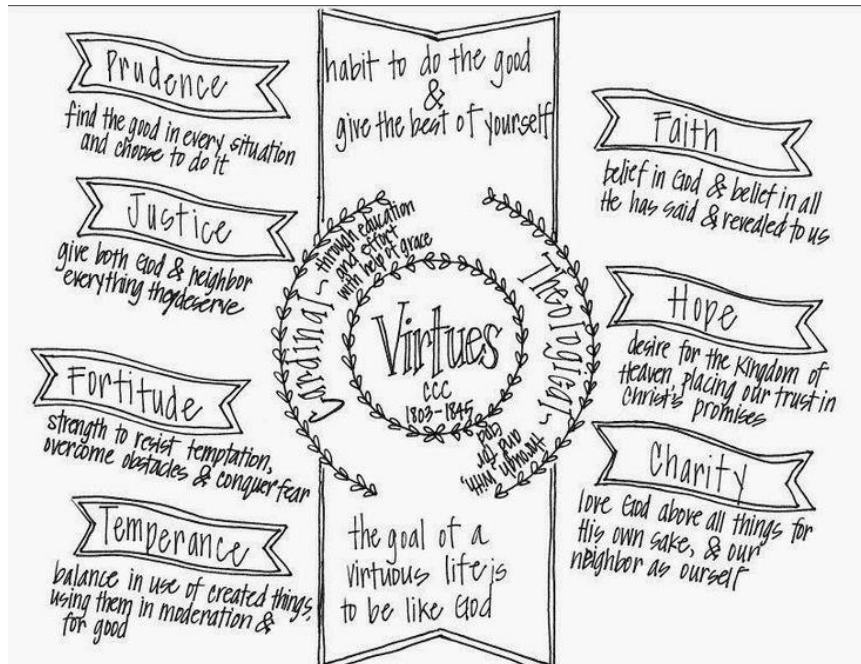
Prudence
find the good in every situation and choose to do it

Justice
give both God & neighbor everything they deserve

Fortitude
strength to resist temptation, overcome obstacles & conquer fear

Temperance
balance in use of created things using them in moderation & for good

habit to do the good & give the best of yourself

Cardinal - through education and effort with help of grace

Virtues
CCC 1803-1845

Theological - through and with Him

the goal of a virtuous life is to be like God

Faith
belief in God & belief in all He has said & revealed to us

Hope
desire for the Kingdom of Heaven, placing our trust in Christ's promises

Charity
love God above all things for His own sake, & our neighbor as ourself